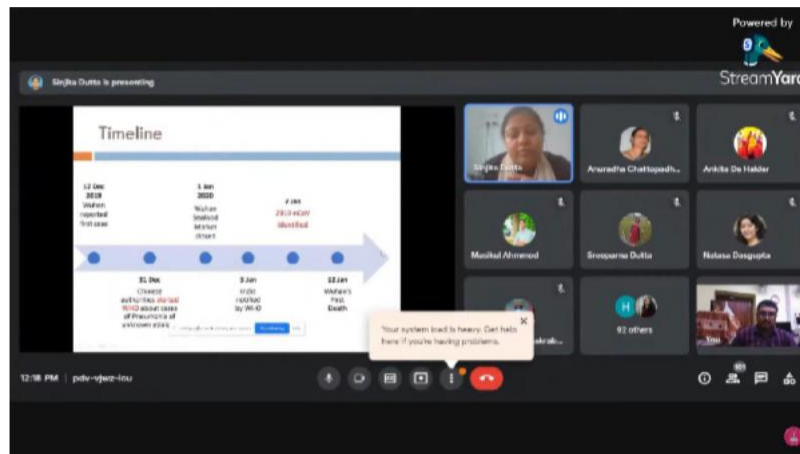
Powered by
StreamYar

Sinjita Dutta is presenting

Timeline

12 Dec 2019 Wuhan reported first case

1 Jan 2020 Wuhan Seafood Market closed

7 Jan 2019-nCoV identified

31 Dec Chinese authorities alerted WHO about cases of Pneumonia of unknown etiology

3 Jan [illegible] reported by WHO

11 Jan Wuhan's First Death

Sinjita Dutta
Anuradha Chattopadh...
Ankita De Halder
Masihul Ahmmed
Sreeparna Dutta
Natasa Dasgupta
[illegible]akrab...
92 others
You

Your system load is heavy. Get help here if you're having problems.

12:18 PM | pdv-vjwz-iou